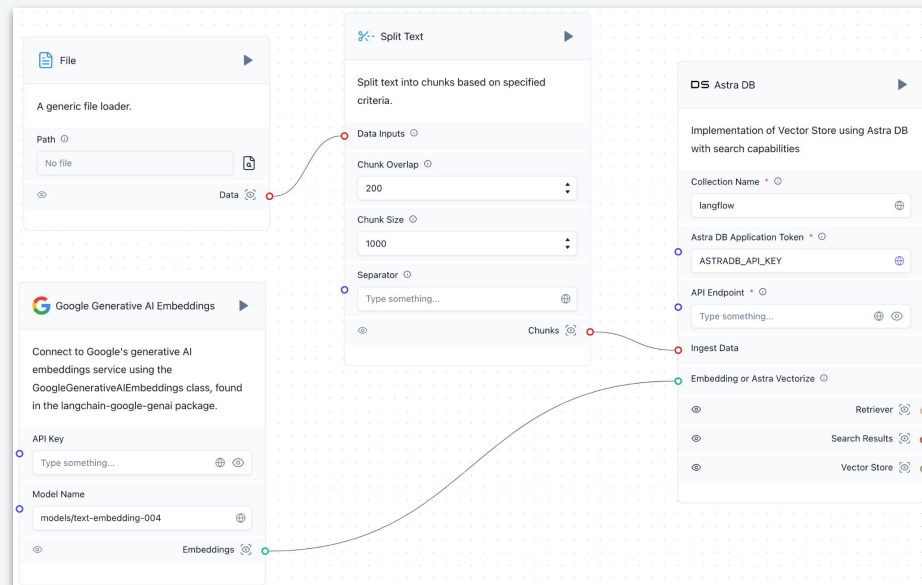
File

A generic file loader.

Path

No file

Data

Split Text

Split text into chunks based on specified criteria.

Data Inputs

Chunk Overlap

200

Chunk Size

1000

Separator

Type something...

Chunks

DS Astra DB

Implementation of Vector Store using Astra DB with search capabilities

Collection Name *

langflow

Astra DB Application Token *

ASTRADB_API_KEY

API Endpoint *

Type something...

Ingest Data

Embedding or Astra Vectorize

Retriever

Search Results

Vector Store

Google Generative AI Embeddings

Connect to Google's generative AI embeddings service using the GoogleGenerativeAIEmbeddings class, found in the langchain-google-genai package.

API Key

Type something...

Model Name

models/text-embedding-004

Embeddings